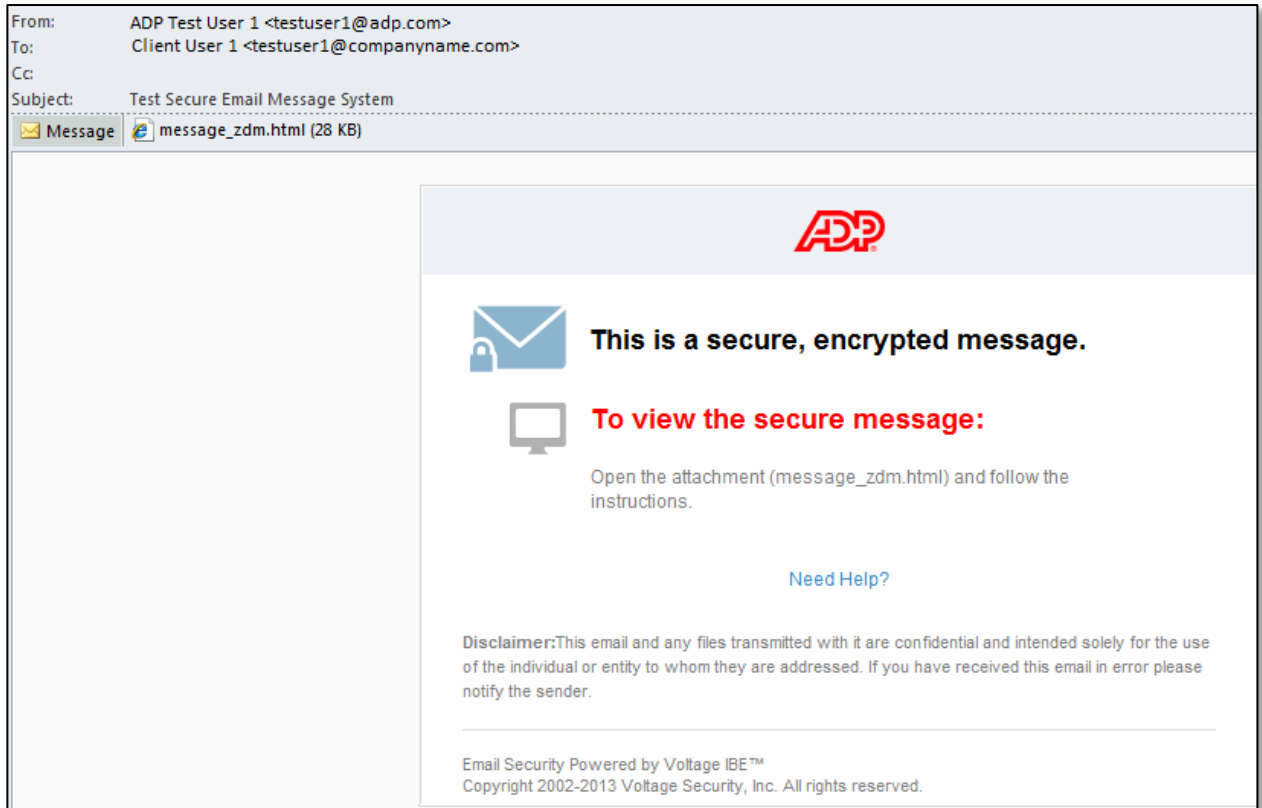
From: ADP Test User 1 <testuser1@adp.com>
To: Client User 1 <testuser1@companyname.com>
Cc:
Subject: Test Secure Email Message System

Message | message_zdm.html (28 KB)

ADP

This is a secure, encrypted message.

To view the secure message:

Open the attachment (message_zdm.html) and follow the instructions.

Need Help?

Disclaimer:This email and any files transmitted with it are confidential and intended solely for the use of the individual or entity to whom they are addressed. If you have received this email in error please notify the sender.

Email Security Powered by Voltage IBE™
Copyright 2002-2013 Voltage Security, Inc. All rights reserved.